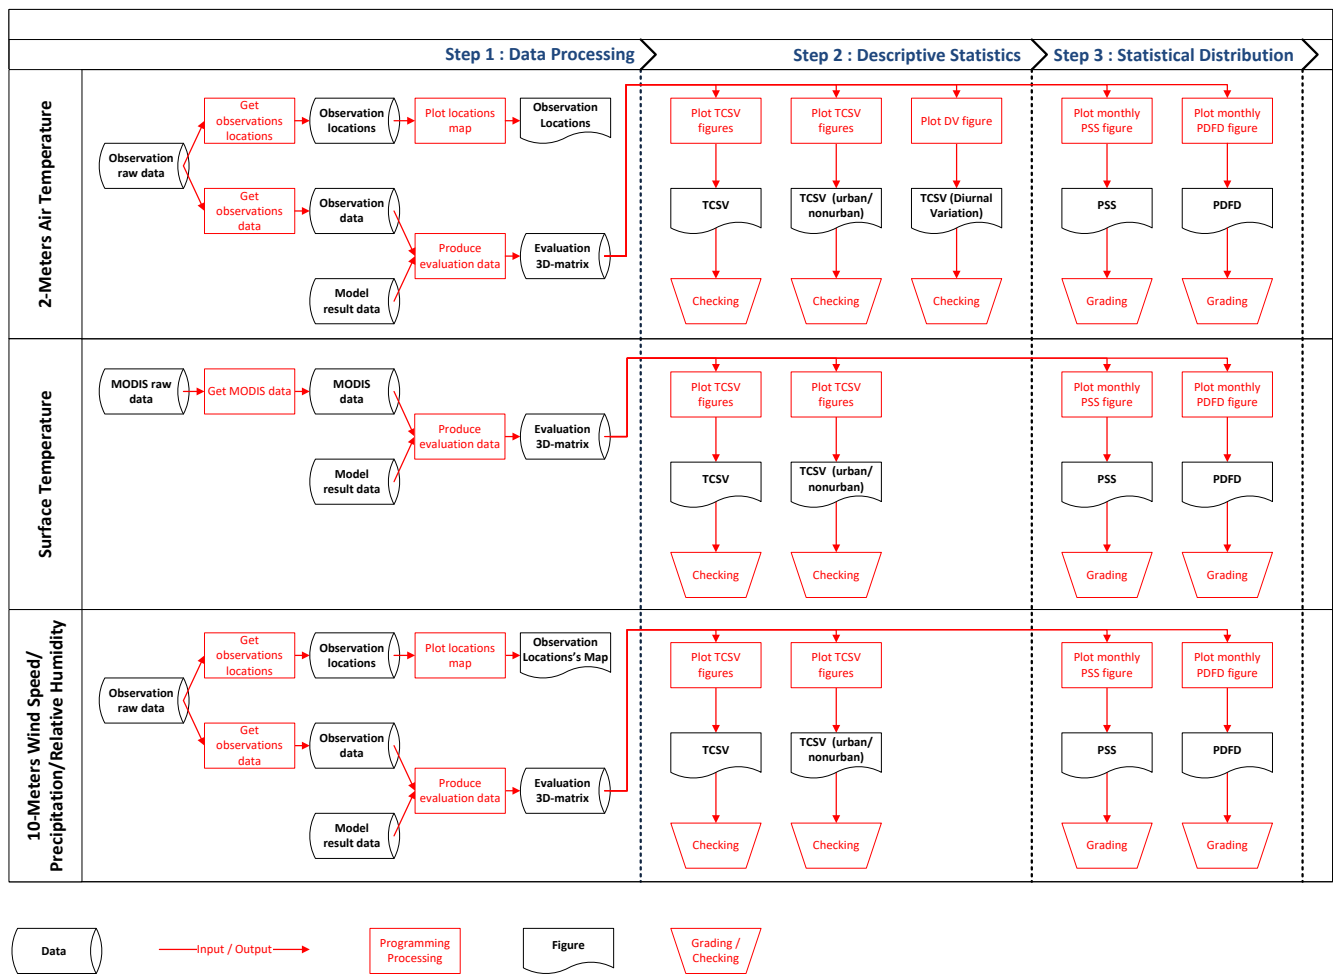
Step 1 : Data Processing
Step 2 : Descriptive Statistics
Step 3 : Statistical Distribution

2-Meters Air Temperature

Observation raw data
Get observations locations
Observation locations
Plot locations map
Observation Locations
Get observations data
Observation data
Produce evaluation data
Evaluation 3D-matrix
Model result data
Plot TCSV figures
TCSV
Checking
Plot TCSV figures
TCSV (urban/ nonurban)
Checking
Plot DV figure
TCSV (Diurnal Variation)
Checking
Plot monthly PSS figure
PSS
Grading
Plot monthly PDFD figure
PDFD
Grading

Surface Temperature

MODIS raw data
Get MODIS data
MODIS data
Produce evaluation data
Evaluation 3D-matrix
Model result data
Plot TCSV figures
TCSV
Checking
Plot TCSV figures
TCSV (urban/ nonurban)
Checking
Plot monthly PSS figure
PSS
Grading
Plot monthly PDFD figure
PDFD
Grading

10-Meters Wind Speed/ Precipitation/Relative Humidity

Observation raw data
Get observations locations
Observation locations
Plot locations map
Observation Locations's Map
Get observations data
Observation data
Produce evaluation data
Evaluation 3D-matrix
Model result data
Plot TCSV figures
TCSV
Checking
Plot TCSV figures
TCSV (urban/ nonurban)
Checking
Plot monthly PSS figure
PSS
Grading
Plot monthly PDFD figure
PDFD
Grading

Data
Input / Output
Programming Processing
Figure
Grading / Checking